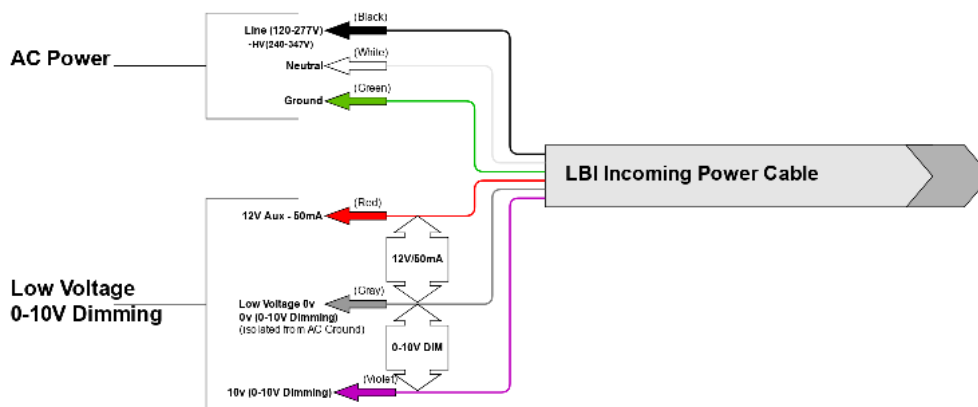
AC Power

Line (120-277V)
-HV(240-347V)

(Black)

Neutral

(White)

Ground

(Green)

LBI Incoming Power Cable

Low Voltage
0-10V Dimming

12V Aux - 50mA

(Red)

12V/50mA

Low Voltage 0v
0v (0-10V Dimming)
(isolated from AC Ground)

(Gray)

0-10V DIM

10v (0-10V Dimming)

(Violet)